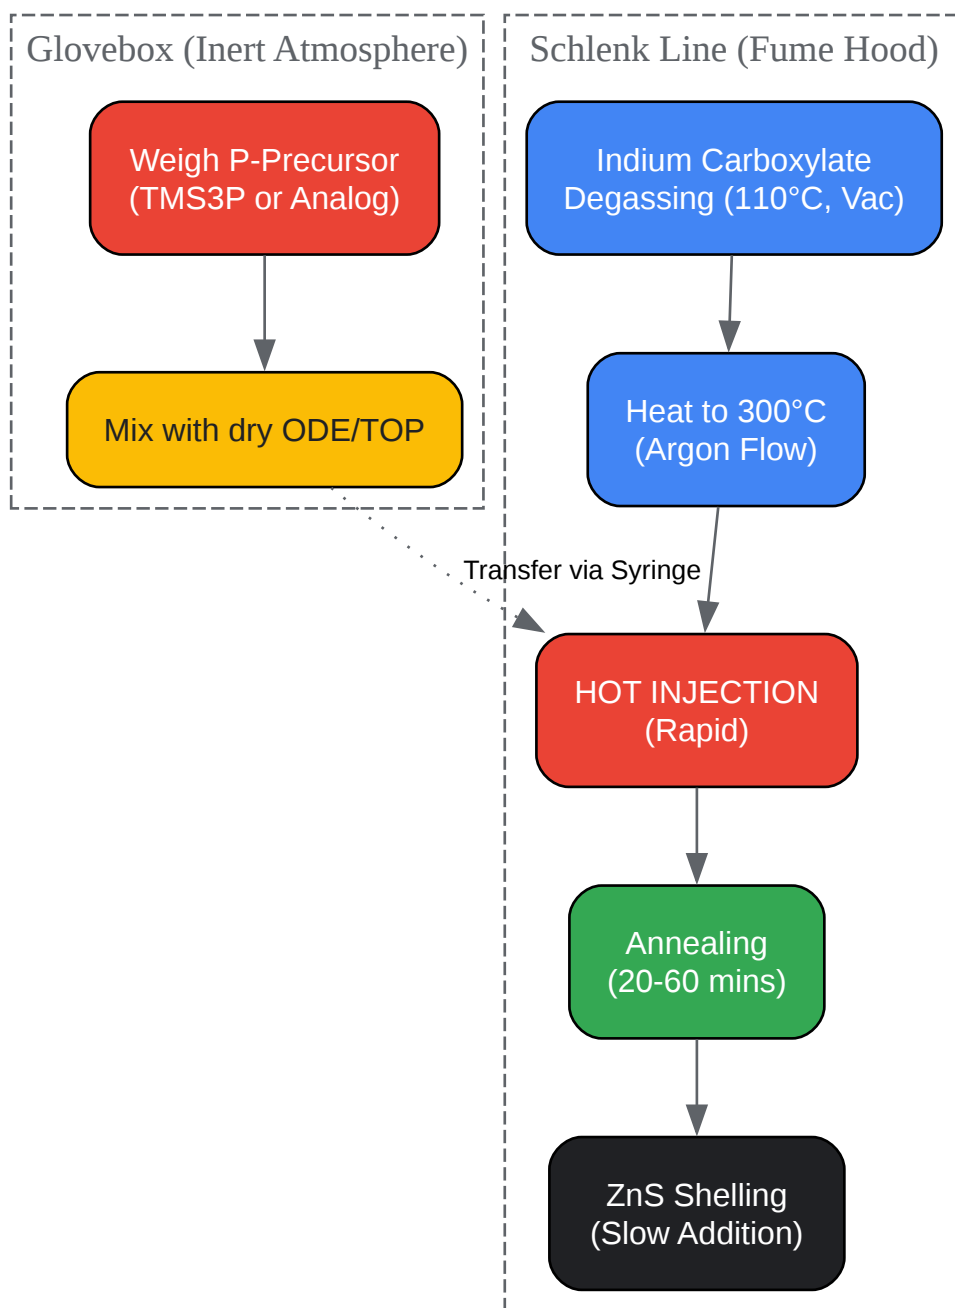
Glovebox (Inert Atmosphere)

Weigh P-Precursor
(TMS3P or Analog)

Mix with dry ODE/TOP

Schlenk Line (Fume Hood)

Indium Carboxylate
Degassing (110°C, Vac)

Heat to 300°C
(Argon Flow)

Transfer via Syringe

HOT INJECTION
(Rapid)

Annealing
(20-60 mins)

ZnS Shelling
(Slow Addition)